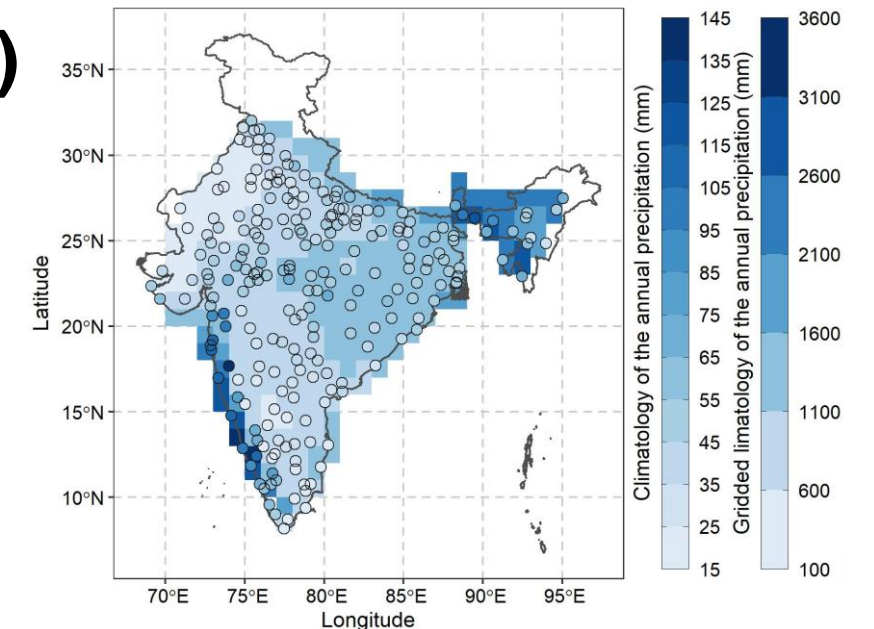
)

35°N
30°N
25°N
20°N
15°N
10°N

Latitude

70°E 75°E 80°E 85°E 90°E 95°E
Longitude

145
135
125
115
105
95
85
75
65
55
45
35
25
15

Climatology of the annual precipitation (mm)

3600
3100
2600
2100
1600
1100
600
100

Gridded limatology of the annual precipitation (mm)